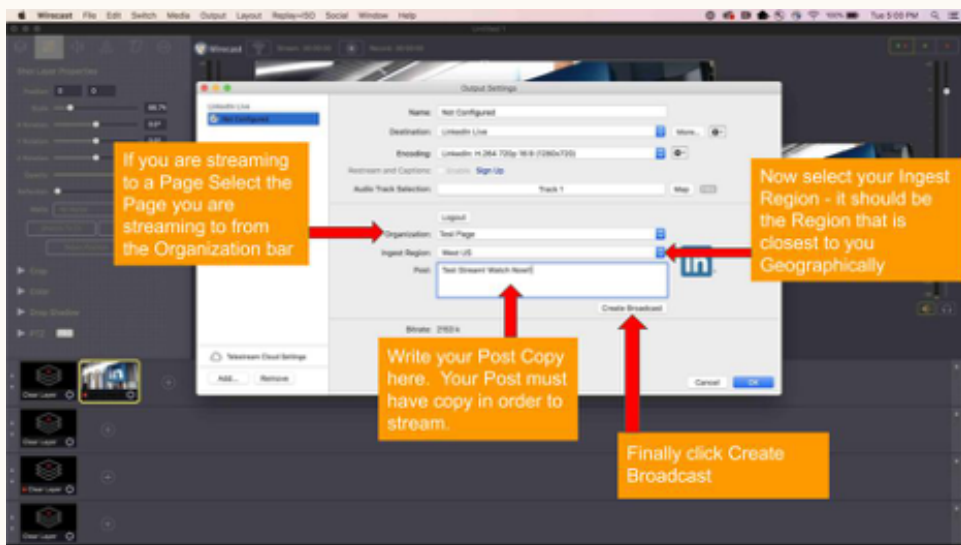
Wirecast File Edit Switch Media Output Layout Replay+ISO Social Window Help

Output Settings

LinkedIn Live
Not Configured

Name: Not Configured
Destination: LinkedIn Live
More...
Encoding: LinkedIn: H.264 720p 16:9 (1280x720)
Restream and Captions: Enable Sign Up
Audio Track Selection: Track 1
Map

Logout
Organization: Test Page
Ingest Region: West US
Post: Test Stream! Watch Now!!
Create Broadcast

Bitrate: 2153 k

Telestream Cloud Settings
Add... Remove
Cancel OK

Clear Layer

If you are streaming to a Page Select the Page you are streaming to from the Organization bar

Now select your Ingest Region - it should be the Region that is closest to you Geographically

Write your Post Copy here. Your Post must have copy in order to stream.

Finally click Create Broadcast